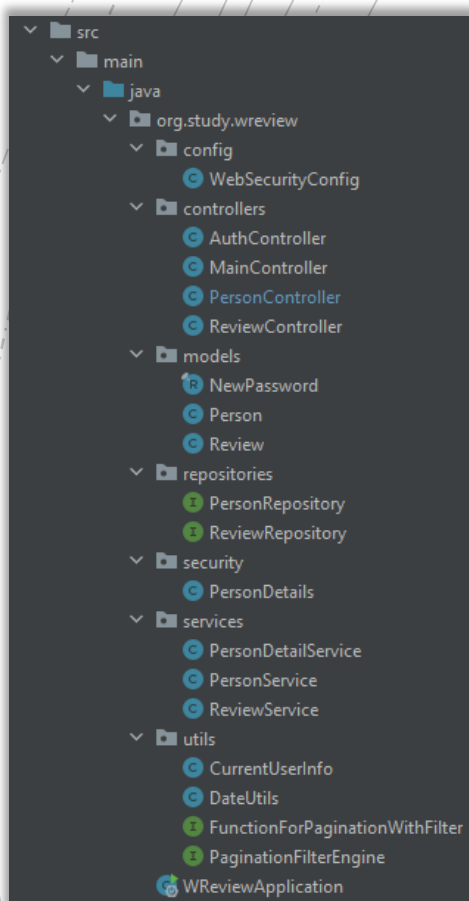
src
main
java
org.study.wreview
config
WebSecurityConfig
controllers
AuthController
MainController
PersonController
ReviewController
models
NewPassword
Person
Review
repositories
PersonRepository
ReviewRepository
security
PersonDetails
services
PersonDetailService
PersonService
ReviewService
utils
CurrentUserInfo
DateUtils
FunctionForPaginationWithFilter
PaginationFilterEngine
WReviewApplication